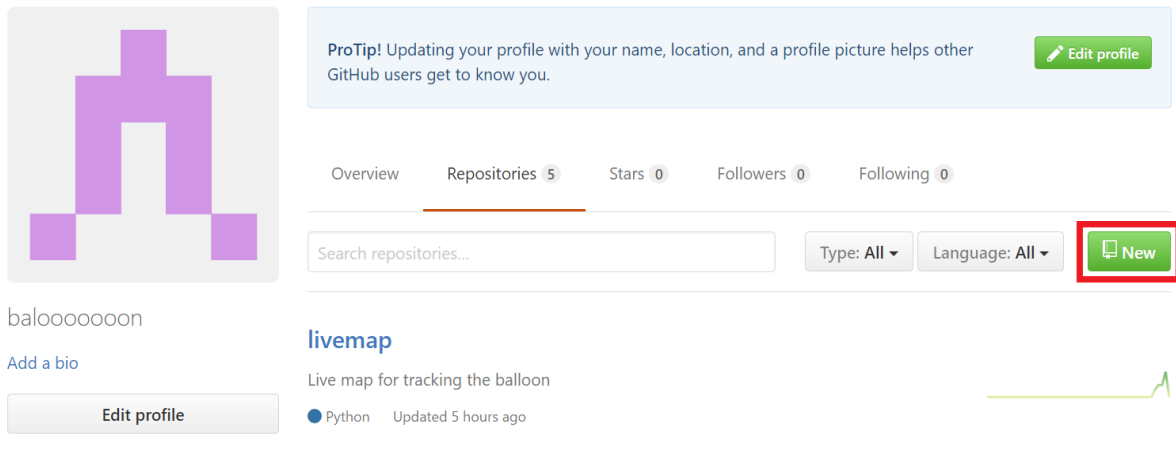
ProTip! Updating your profile with your name, location, and a profile picture helps other GitHub users get to know you.

Edit profile

Overview Repositories 5 Stars 0 Followers 0 Following 0

Search repositories...

Type: All

Language: All

New

balooooooon

Add a bio

Edit profile

livemap

Live map for tracking the balloon

Python Updated 5 hours ago